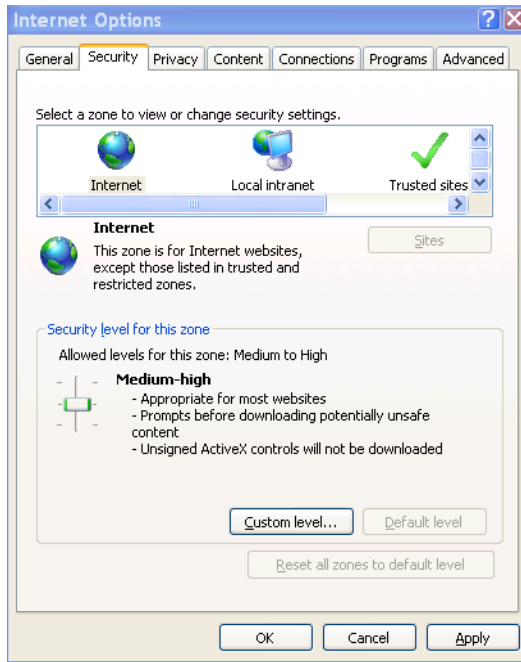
Internet Options

General | Security | Privacy | Content | Connections | Programs | Advanced

Select a zone to view or change security settings.

Internet
Local intranet
Trusted sites

Internet
This zone is for Internet websites, except those listed in trusted and restricted zones.

Sites

Security level for this zone

Allowed levels for this zone: Medium to High

Medium-high
- Appropriate for most websites
- Prompts before downloading potentially unsafe content
- Unsigned ActiveX controls will not be downloaded

Custom level...
Default level

Reset all zones to default level

OK
Cancel
Apply